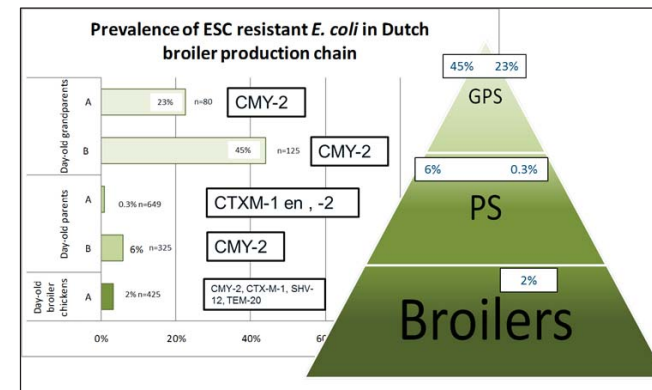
Prevalence of ESC resistant *E. coli* in Dutch broiler production chain

Day-old grandparents

A 23% n=80 CMY-2

B 45% n=125 CMY-2

Day-old parents

A 0.3% n=649 CTXM-1 en , -2

B 6% n=325 CMY-2

Day-old broiler chickens

A 2% n=425 CMY-2, CTX-M-1, SHV-12, TEM-20

0% 20% 40% 6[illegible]

45% 23%

GPS

6% 0.3%

PS

2%

Broilers